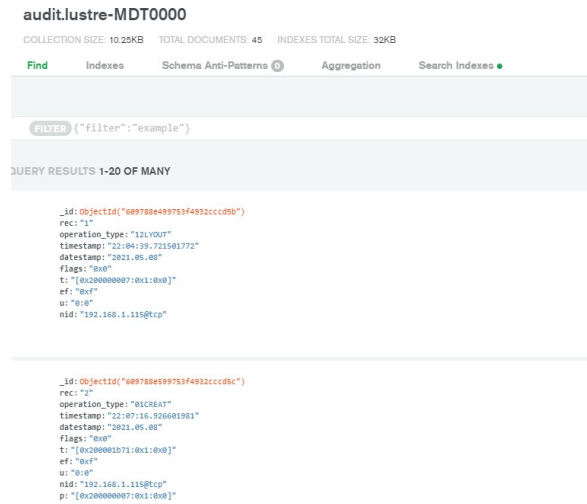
audit.lustre-MDT0000

COLLECTION SIZE: 10.25KB TOTAL DOCUMENTS: 45 INDEXES TOTAL SIZE: 32KB

Find Indexes Schema Anti-Patterns 0 Aggregation Search Indexes

FILTER {"filter":"example"}

QUERY RESULTS 1-20 OF MANY

_id: ObjectId("609788e499753f4932cccd5b")
rec: "1"
operation_type: "12LYOUT"
timestamp: "22:04:39.721501772"
datestamp: "2021.05.08"
flags: "0x0"
t: "[0x200000007:0x1:0x0]"
ef: "0xf"
u: "0:0"
nid: "192.168.1.115@tcp"

_id: ObjectId("609788e599753f4932cccd5c")
rec: "2"
operation_type: "01CREAT"
timestamp: "22:07:16.926601981"
datestamp: "2021.05.08"
flags: "0x0"
t: "[0x200001b71:0x1:0x0]"
ef: "0xf"
u: "0:0"
nid: "192.168.1.115@tcp"
p: "[0x200000007:0x1:0x0]"